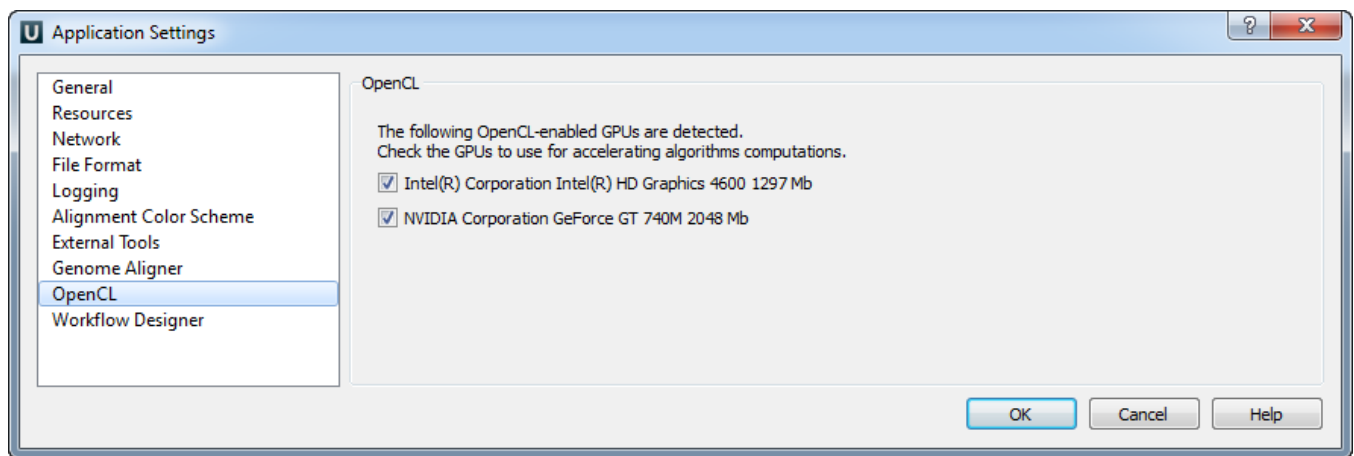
U Application Settings

?

General
Resources
Network
File Format
Logging
Alignment Color Scheme
External Tools
Genome Aligner
OpenCL
Workflow Designer

OpenCL

The following OpenCL-enabled GPUs are detected.
Check the GPUs to use for accelerating algorithms computations.

Intel(R) Corporation Intel(R) HD Graphics 4600 1297 Mb

NVIDIA Corporation GeForce GT 740M 2048 Mb

OK
Cancel
Help